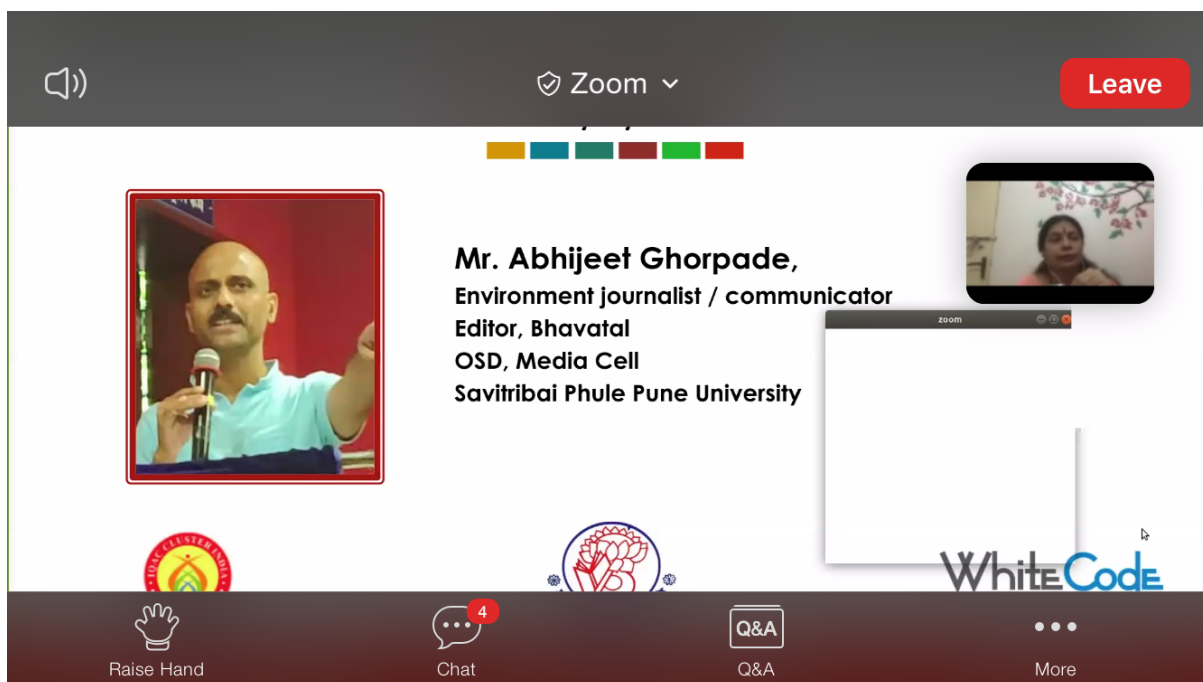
Zoom

Leave

Mr. Abhijeet Ghorpade,
Environment journalist / communicator
Editor, Bhavatal
OSD, Media Cell
Savitribai Phule Pune University

zoom

IQAC CLUSTER INDIA

WhiteCode

Raise Hand

4
Chat

Q&A
Q&A

More